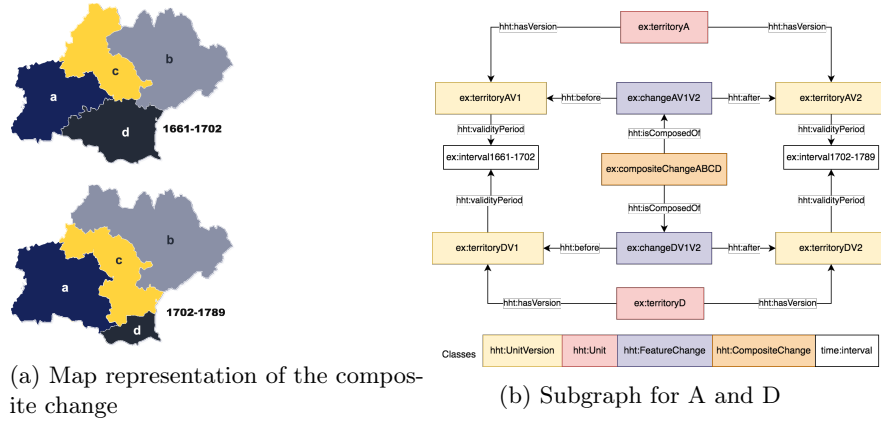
b
c
a
d
1661-1702

b
c
a
d
1702-1789

(a) Map representation of the composite change

ex:territoryA
hht:hasVersion
hht:hasVersion
ex:territoryAV1
hht:before
ex:changeAV1V2
hht:after
ex:territoryAV2
hht:validityPeriod
hht:isComposedOf
hht:validityPeriod
ex:interval1661-1702
ex:interval1702-1789
ex:compositeChangeABCD
hht:validityPeriod
hht:isComposedOf
hht:validityPeriod
ex:territoryDV1
hht:before
ex:changeDV1V2
hht:after
ex:territoryDV2
hht:hasVersion
ex:territoryD
hht:hasVersion

| Classes | hht:UnitVersion | hht:Unit | hht:FeatureChange | hht:CompositeChange | time:interval |
|---|---|---|---|---|---|

(b) Subgraph for A and D